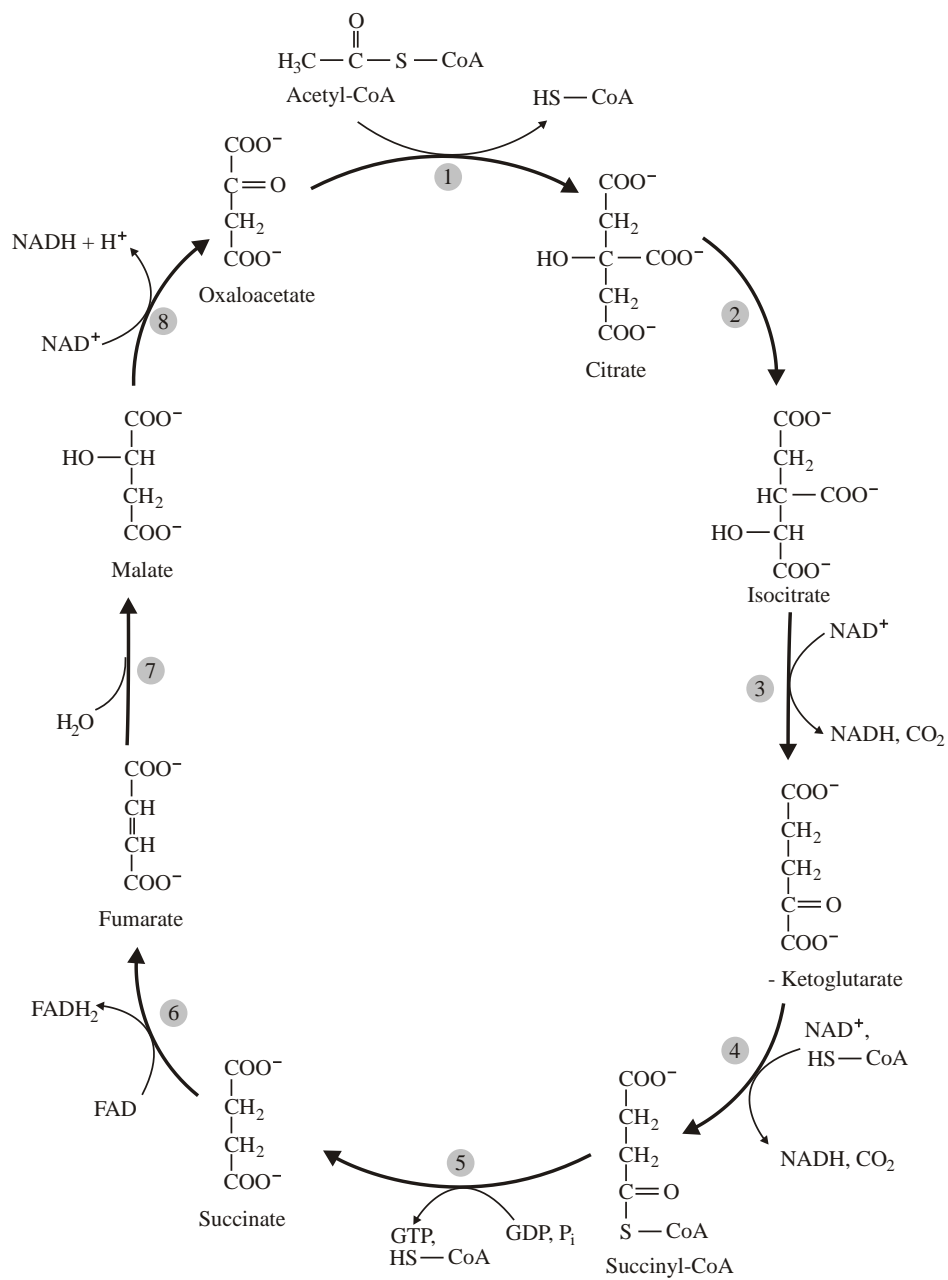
O
$H_3C - C - S - CoA$
Acetyl-CoA

HS — CoA

1

$COO^-$
C = O
$CH_2$
$COO^-$
Oxaloacetate

$COO^-$
$CH_2$
HO — C — $COO^-$
$CH_2$
$COO^-$
Citrate

2

$NADH + H^+$
$NAD^+$
8

$COO^-$
HO — CH
$CH_2$
$COO^-$
Malate

$COO^-$
$CH_2$
HC — $COO^-$
HO — CH
$COO^-$
Isocitrate

$NAD^+$
3
NADH, $CO_2$

7
$H_2O$

$COO^-$
CH
CH
$COO^-$
Fumarate

$COO^-$
$CH_2$
$CH_2$
C = O
$COO^-$
- Ketoglutarate

$FADH_2$
6
FAD

$COO^-$
$CH_2$
$CH_2$
$COO^-$
Succinate

4
$NAD^+$,
HS — CoA
NADH, $CO_2$

$COO^-$
$CH_2$
$CH_2$
C = O
S — CoA
Succinyl-CoA

5
GTP,
HS — CoA
GDP, $P_i$